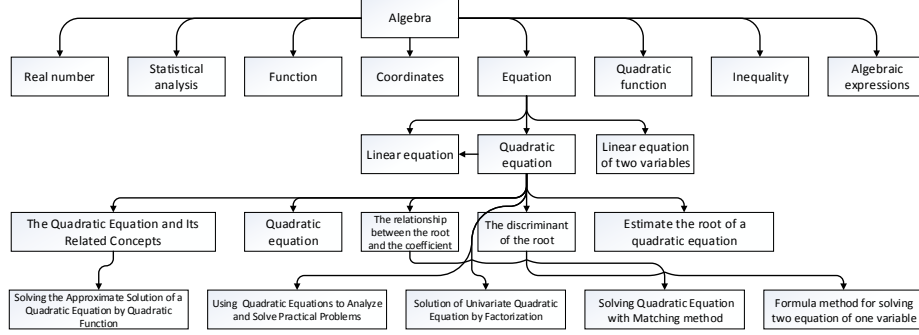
Algebra

Real number

Statistical analysis

Function

Coordinates

Equation

Quadratic function

Inequality

Algebraic expressions

Linear equation

Quadratic equation

Linear equation of two variables

The Quadratic Equation and Its Related Concepts

Quadratic equation

The relationship between the root and the coefficient

The discriminant of the root

Estimate the root of a quadratic equation

Solving the Approximate Solution of a Quadratic Equation by Quadratic Function

Using Quadratic Equations to Analyze and Solve Practical Problems

Solution of Univariate Quadratic Equation by Factorization

Solving Quadratic Equation with Matching method

Formula method for solving two equation of one variable